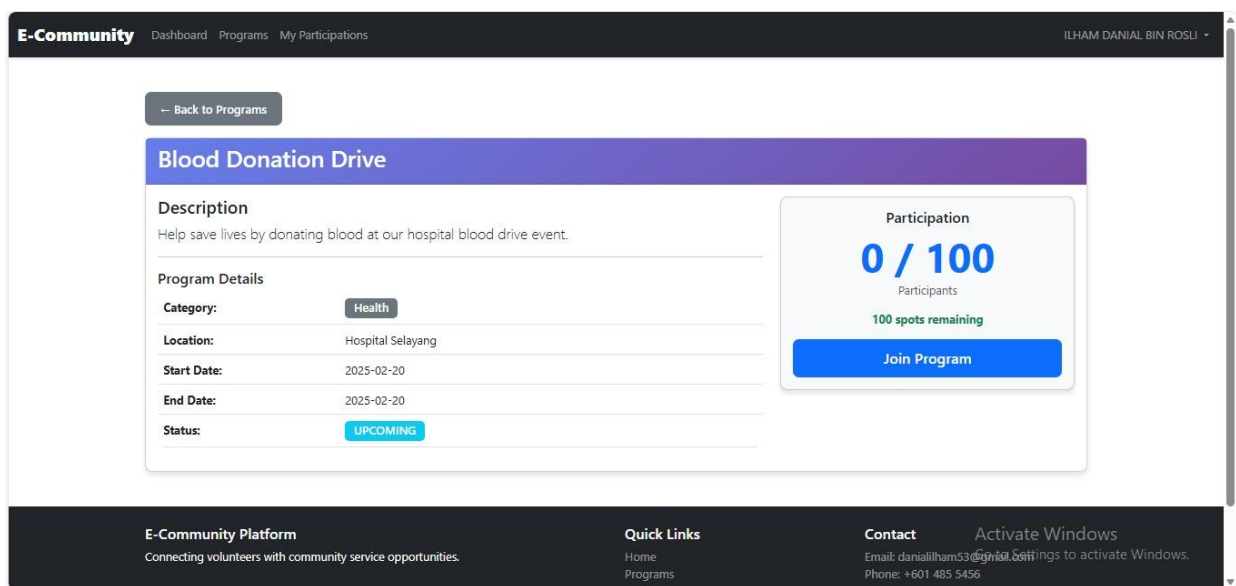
E-Community Dashboard Programs My Participations

ILHAM DANIAL BIN ROSLI

← Back to Programs

Blood Donation Drive

Description

Help save lives by donating blood at our hospital blood drive event.

Program Details

| Category: | Health |
|---|---|
| Location: | Hospital Selayang |
| Start Date: | 2025-02-20 |
| End Date: | 2025-02-20 |
| Status: | UPCOMING |

Participation

0 / 100

Participants

100 spots remaining

Join Program

E-Community Platform

Connecting volunteers with community service opportunities.

Quick Links

Home

Programs

Contact

Email: danialilham53@gmail.com

Phone: +601 485 5456

Activate Windows

Go to Settings to activate Windows.